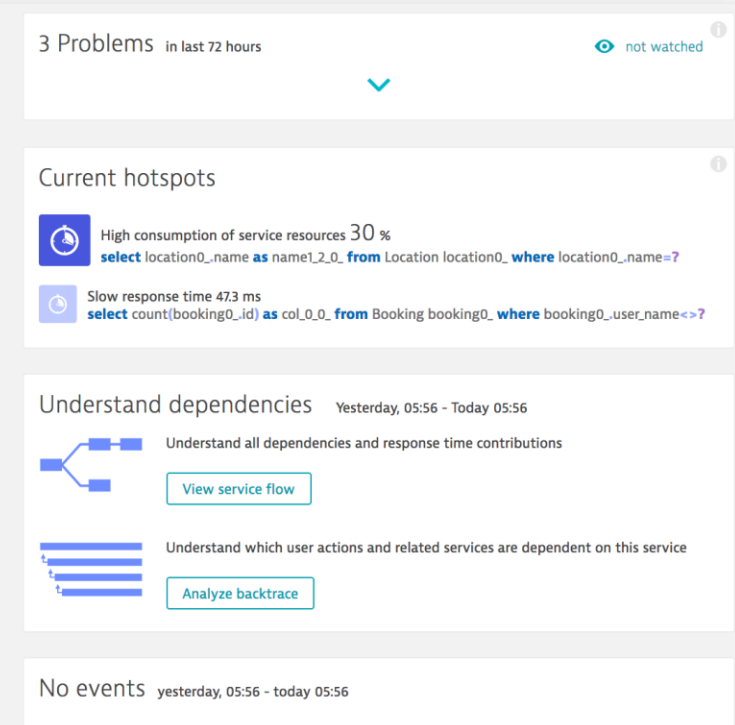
3 Problems in last 72 hours

not watched

Current hotspots

High consumption of service resources 30 %
select location0_.name as name1_2_0_ from Location location0_ where location0_.name=?

Slow response time 47.3 ms
select count(booking0_.id) as col_0_0_ from Booking booking0_ where booking0_.user_name<>?

Understand dependencies Yesterday, 05:56 - Today 05:56

Understand all dependencies and response time contributions

View service flow

Understand which user actions and related services are dependent on this service

Analyze backtrace

No events yesterday, 05:56 - today 05:56